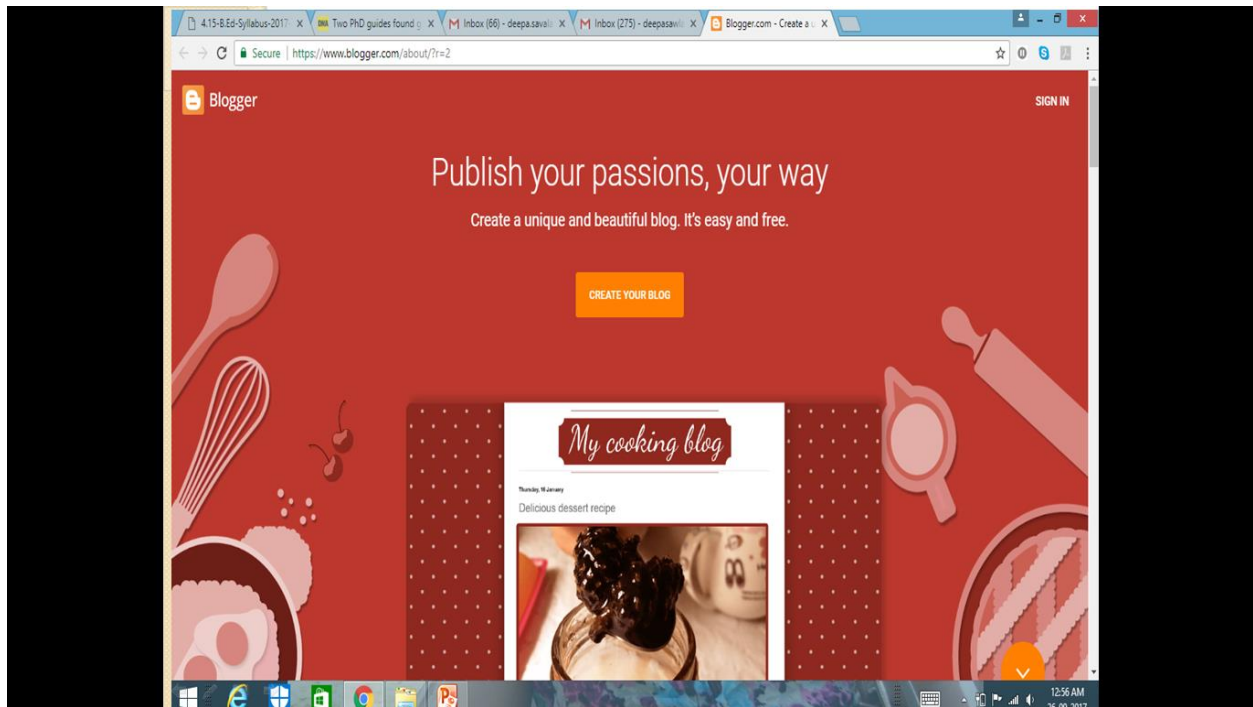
4.15-B.Ed-Syllabus-2017 ×
DNA Two PhD guides found ×
Inbox (66) - deepa.savali ×
Inbox (275) - deepasawla ×
Blogger.com - Create a ×

Secure | https://www.blogger.com/about/?r=2

Blogger

SIGN IN

Publish your passions, your way

Create a unique and beautiful blog. It's easy and free.

CREATE YOUR BLOG

My cooking blog

Thursday, 16 January

Delicious dessert recipe

12:56 AM
26-09-2017